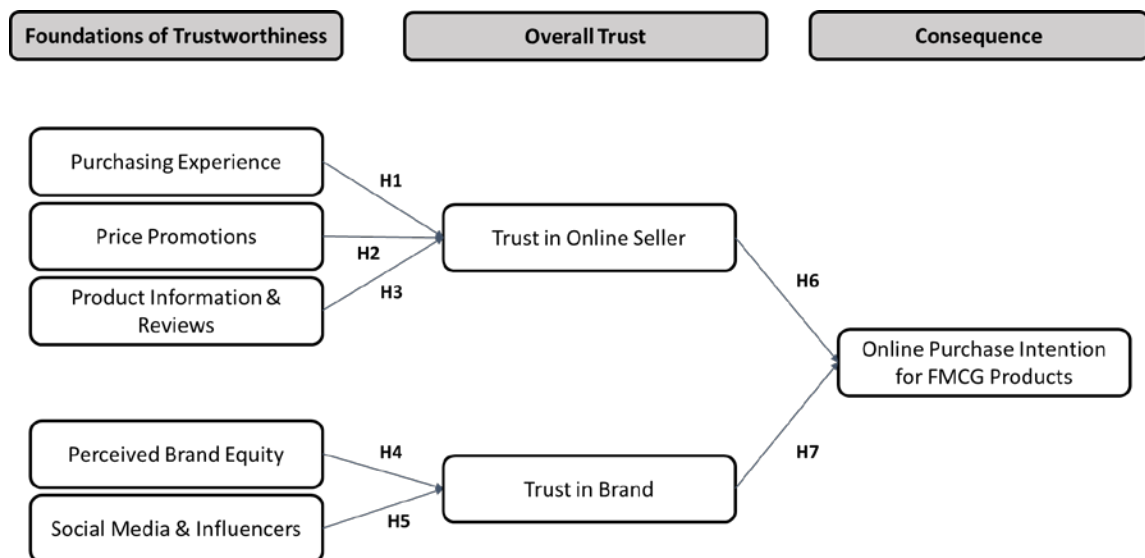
Foundations of Trustworthiness

Overall Trust

Consequence

Purchasing Experience

H1

Price Promotions

H2

Product Information & Reviews

H3

Trust in Online Seller

H6

Online Purchase Intention for FMCG Products

Perceived Brand Equity

H4

Social Media & Influencers

H5

Trust in Brand

H7